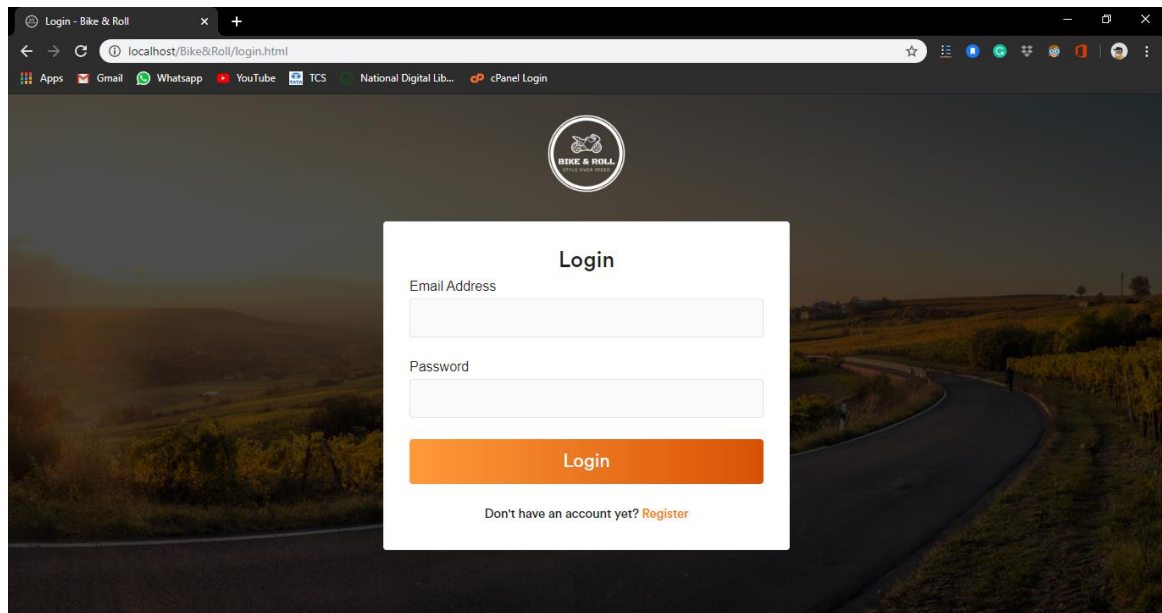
Login - Bike & Roll

localhost/Bike&Roll/login.html

Apps Gmail Whatsapp YouTube TCS National Digital Lib... cPanel Login

BIKE & ROLL
STYLE OVER SPEED

Login

Email Address

Password

Login

Don't have an account yet? Register